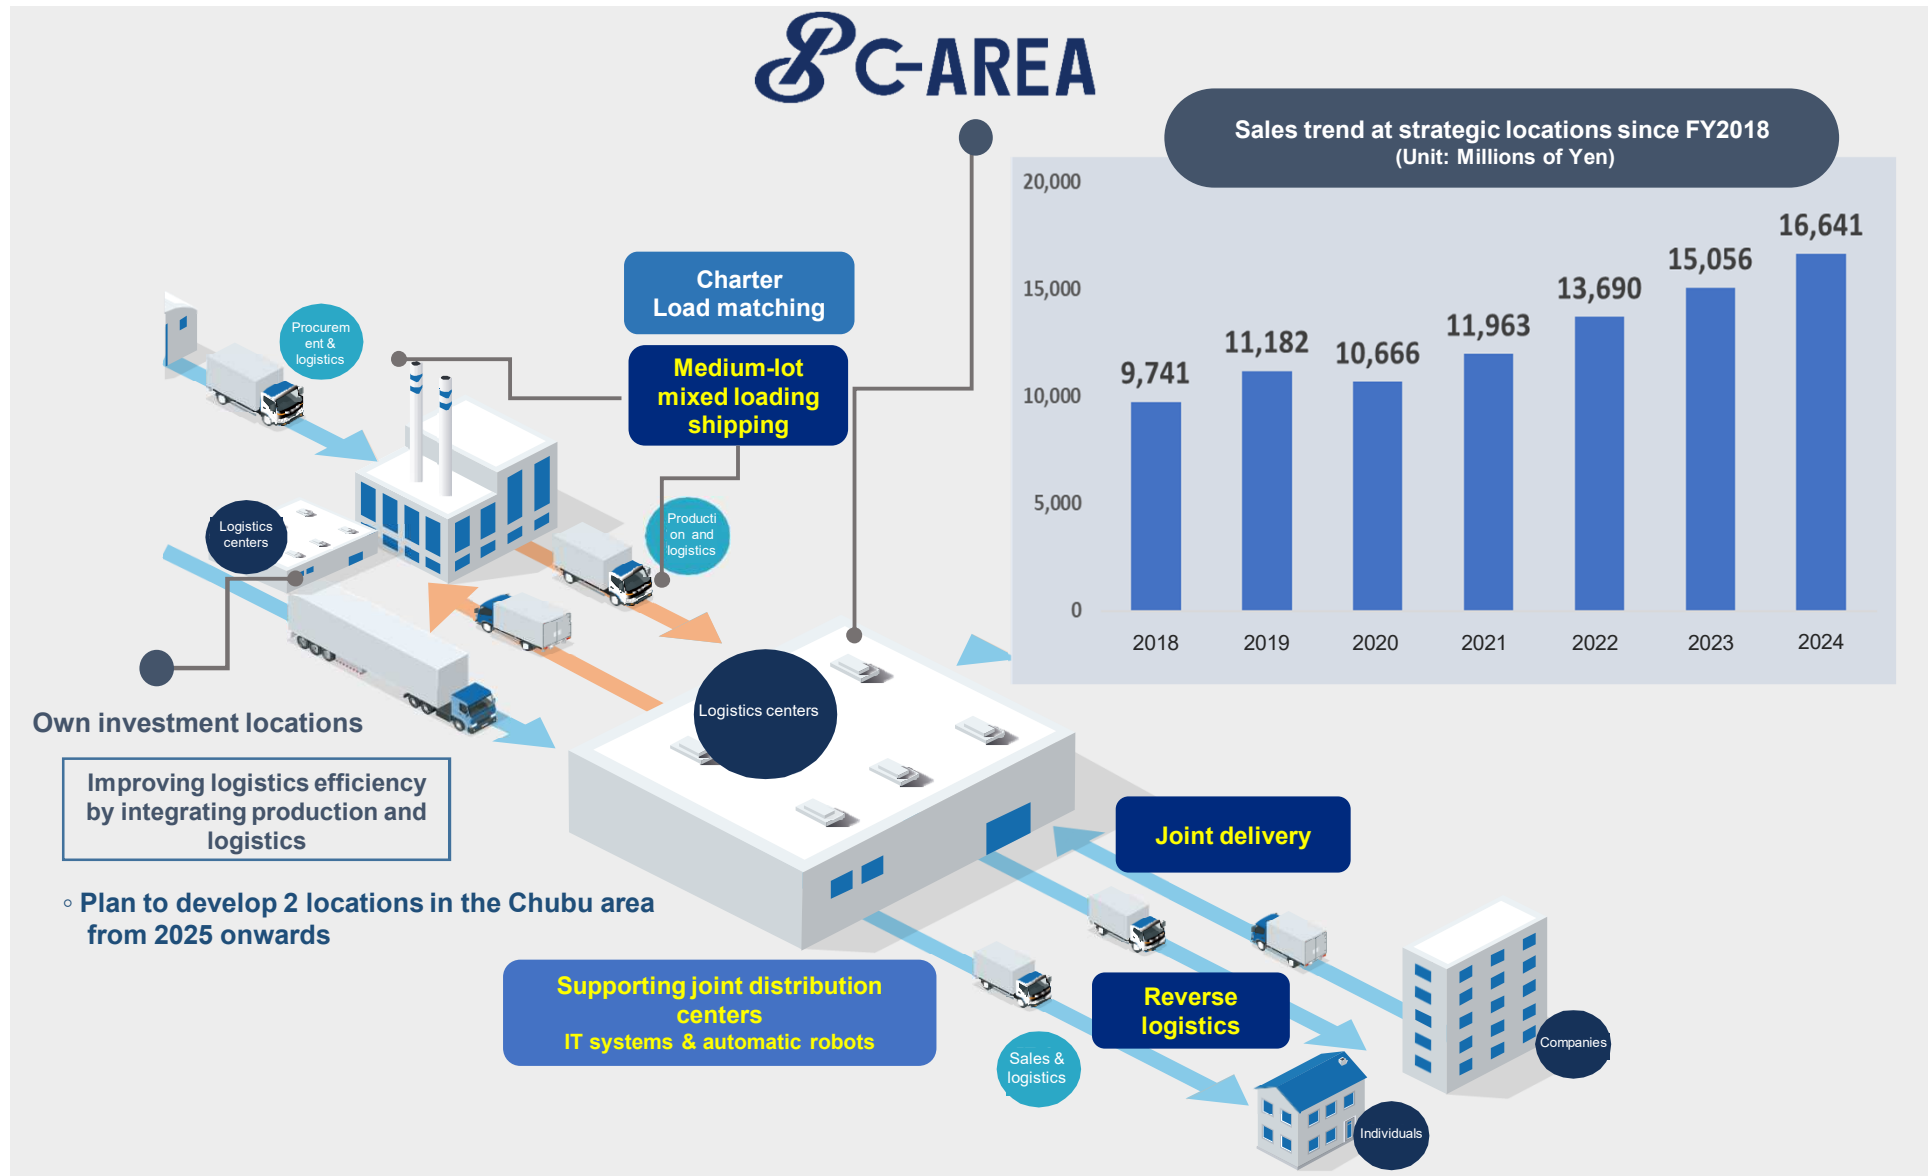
C-AREA

Sales trend at strategic locations since FY2018
(Unit: Millions of Yen)

| 2018 | 2019 | 2020 | 2021 | 2022 | 2023 | 2024 |
|---|---|---|---|---|---|---|
| 9,741 | 11,182 | 10,666 | 11,963 | 13,690 | 15,056 | 16,641 |

20,000
15,000
10,000
5,000
0

Charter
Load matching

Medium-lot mixed loading shipping

Procurement & logistics

Production and logistics

Logistics centers

Logistics centers

Own investment locations

Improving logistics efficiency by integrating production and logistics

◦ Plan to develop 2 locations in the Chubu area from 2025 onwards

Supporting joint distribution centers
IT systems & automatic robots

Joint delivery

Reverse logistics

Sales & logistics

Companies

Individuals